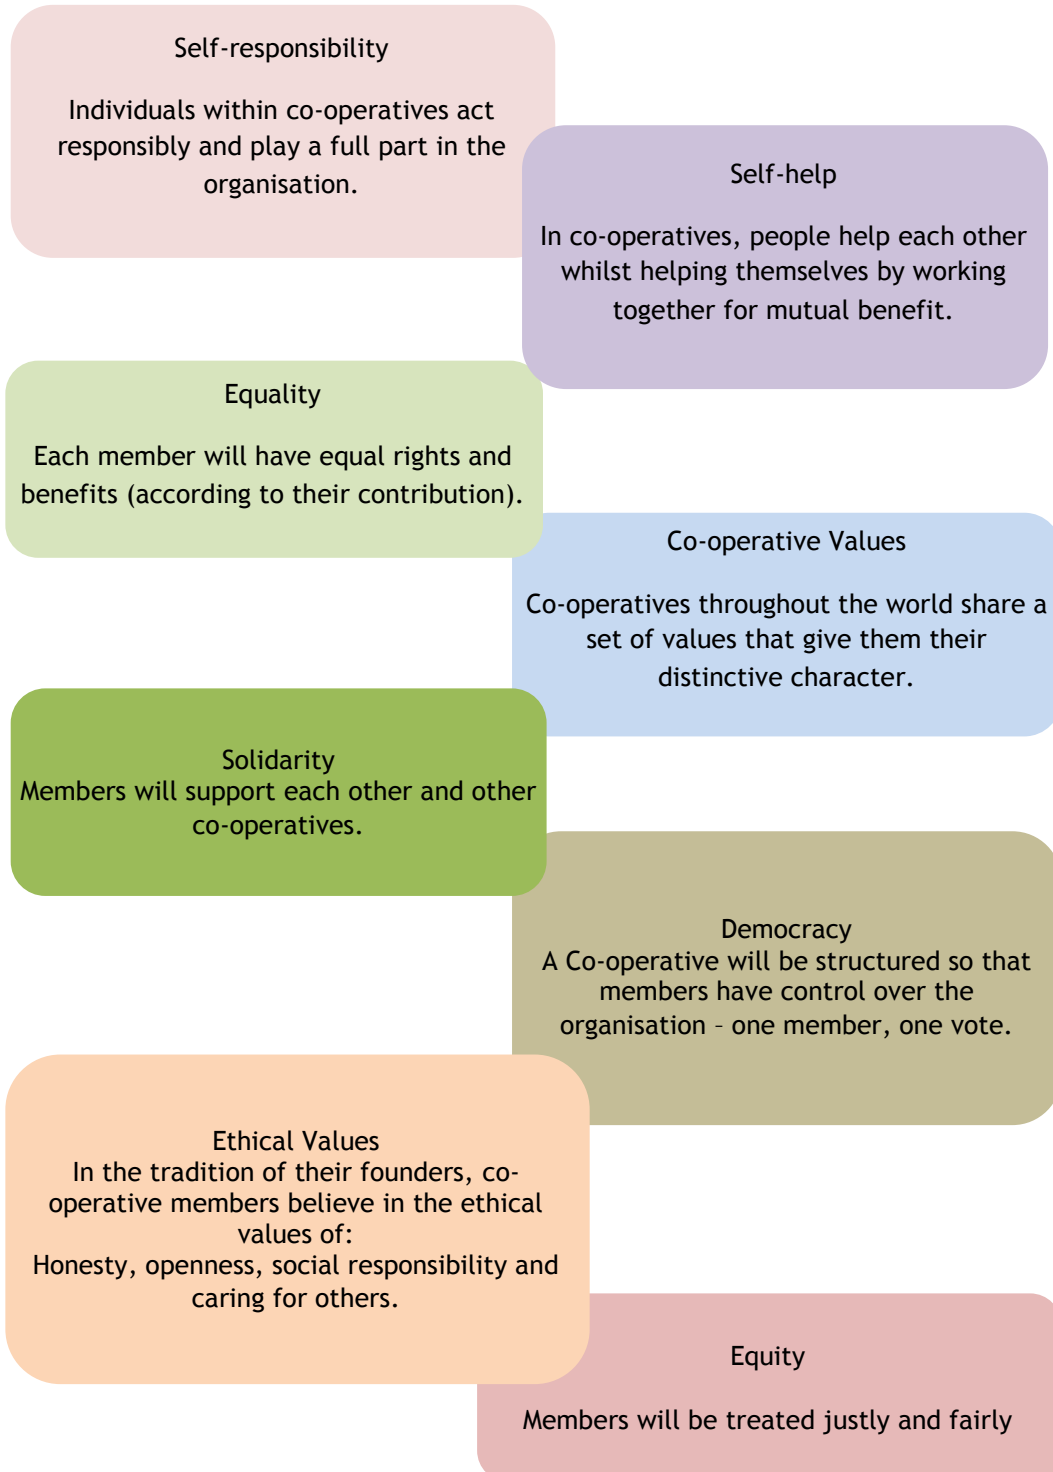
Self-responsibility

Individuals within co-operatives act responsibly and play a full part in the organisation.

Self-help

In co-operatives, people help each other whilst helping themselves by working together for mutual benefit.

Equality

Each member will have equal rights and benefits (according to their contribution).

Co-operative Values

Co-operatives throughout the world share a set of values that give them their distinctive character.

Solidarity
Members will support each other and other co-operatives.

Democracy
A Co-operative will be structured so that members have control over the organisation – one member, one vote.

Ethical Values
In the tradition of their founders, co-operative members believe in the ethical values of:
Honesty, openness, social responsibility and caring for others.

Equity

Members will be treated justly and fairly